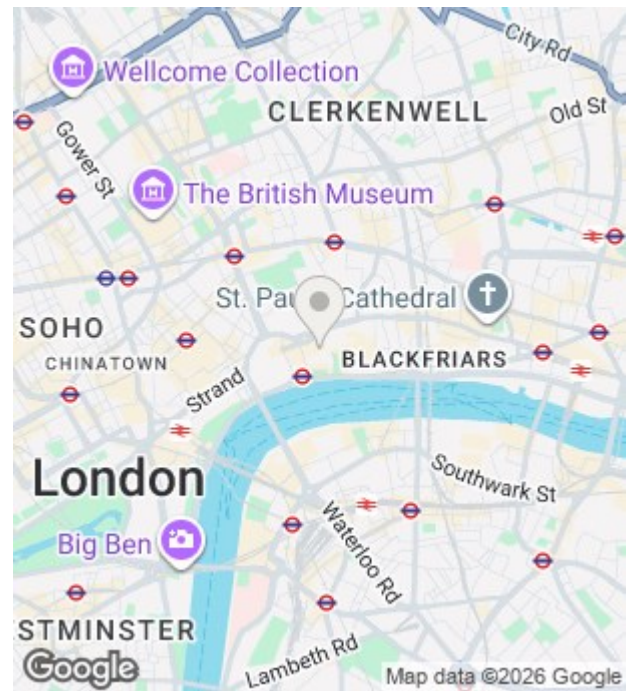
City Rd
Wellcome Collection
CLERKENWELL
Old St
Gower St
The British Museum
St. Paul's Cathedral
SOHO
CHINATOWN
BLACKFRIARS
Strand
London
Southwark St
Waterloo Rd
Big Ben
STMINSTER
Lambeth Rd
Google
Map data ©2026 Google